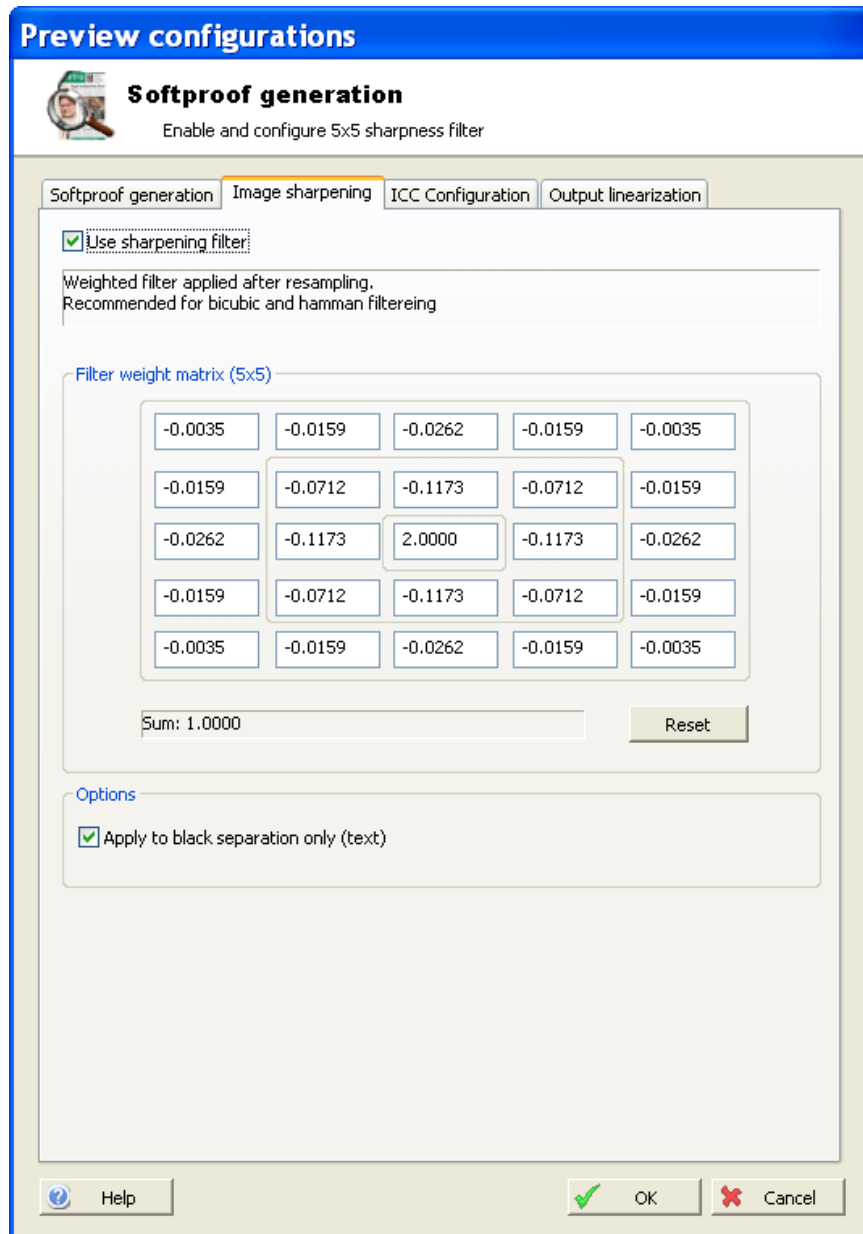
Preview configurations

Softproof generation

Enable and configure 5x5 sharpness filter

Softproof generation | Image sharpening | ICC Configuration | Output linearization

Use sharpening filter

Weighted filter applied after resampling.
Recommended for bicubic and hamman filtereing

Filter weight matrix (5x5)

| | | | | |
|---|---|---|---|---|
| -0.0035 | -0.0159 | -0.0262 | -0.0159 | -0.0035 |
| -0.0159 | -0.0712 | -0.1173 | -0.0712 | -0.0159 |
| -0.0262 | -0.1173 | 2.0000 | -0.1173 | -0.0262 |
| -0.0159 | -0.0712 | -0.1173 | -0.0712 | -0.0159 |
| -0.0035 | -0.0159 | -0.0262 | -0.0159 | -0.0035 |

Sum: 1.0000

Reset

Options

Apply to black separation only (text)

Help

OK

Cancel